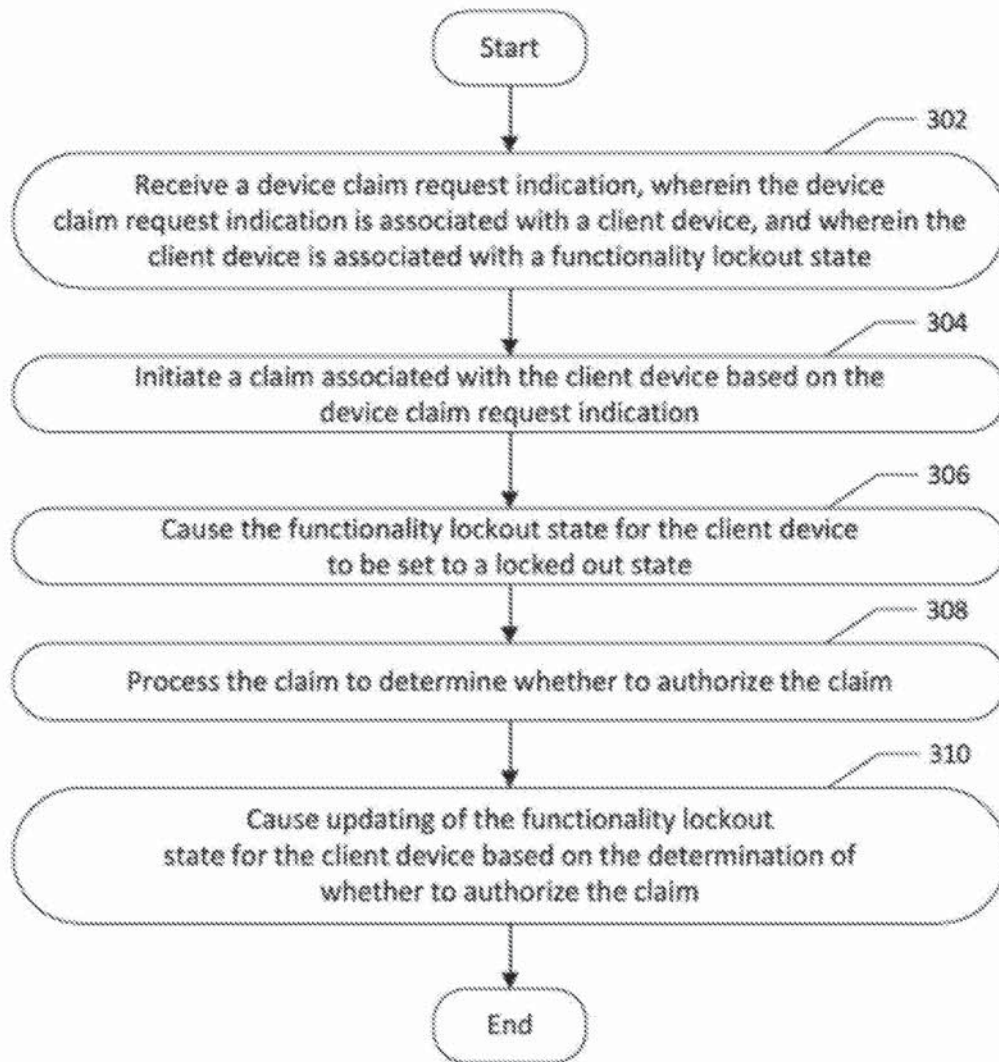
Start

302

Receive a device claim request indication, wherein the device claim request indication is associated with a client device, and wherein the client device is associated with a functionality lockout state

304

Initiate a claim associated with the client device based on the device claim request indication

306

Cause the functionality lockout state for the client device to be set to a locked out state

308

Process the claim to determine whether to authorize the claim

310

Cause updating of the functionality lockout state for the client device based on the determination of whether to authorize the claim

End